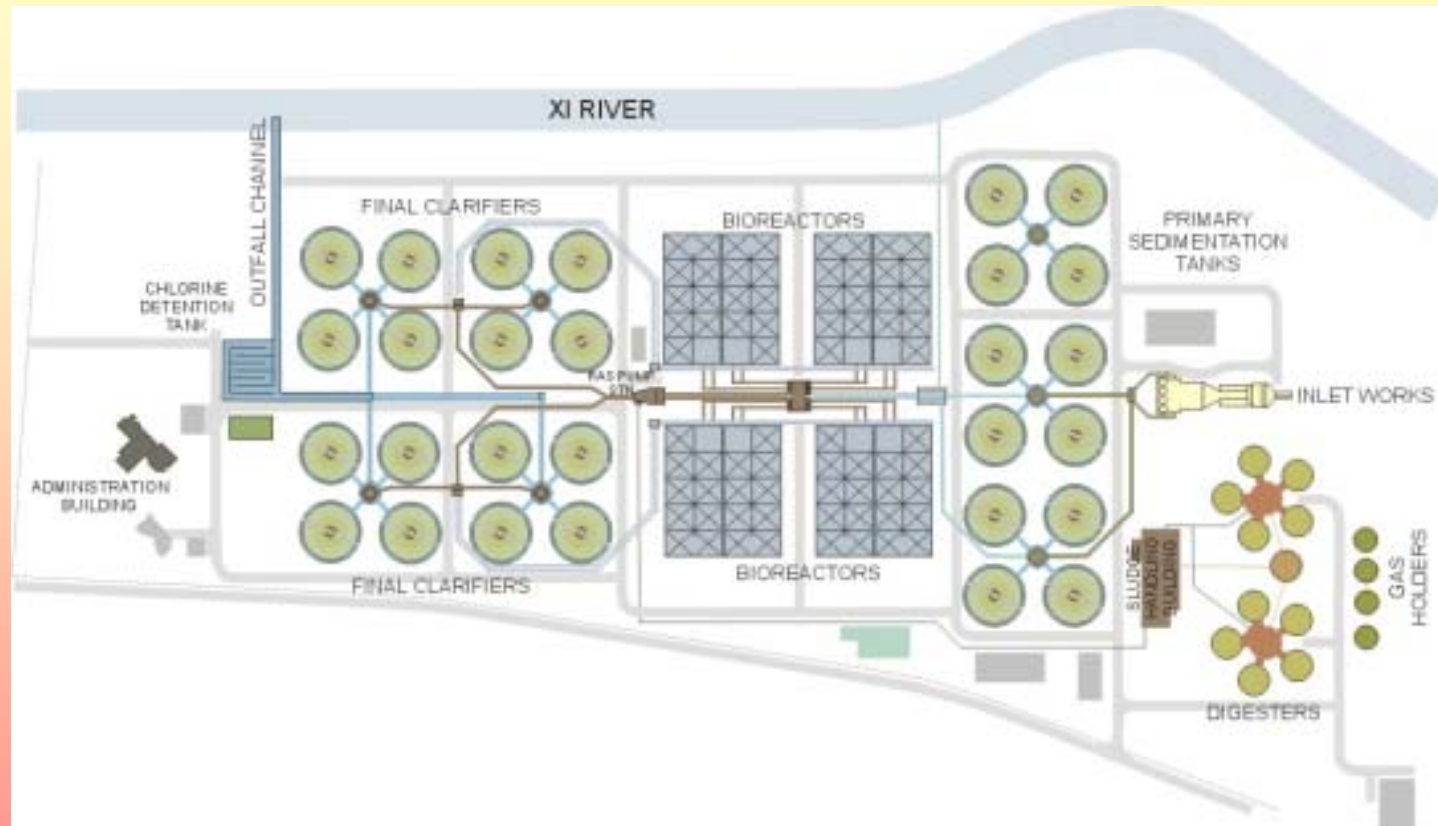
XI RIVER

OUTFALL CHANNEL

FINAL CLARIFIERS

BIOREACTORS

PRIMARY SEDIMENTATION TANKS

CHLORINE DETENTION TANK

RAS PUMP STN

INLET WORKS

ADMINISTRATION BUILDING

SLUDGE HANDLING BUILDING

GAS HOLDERS

FINAL CLARIFIERS

BIOREACTORS

DIGESTERS